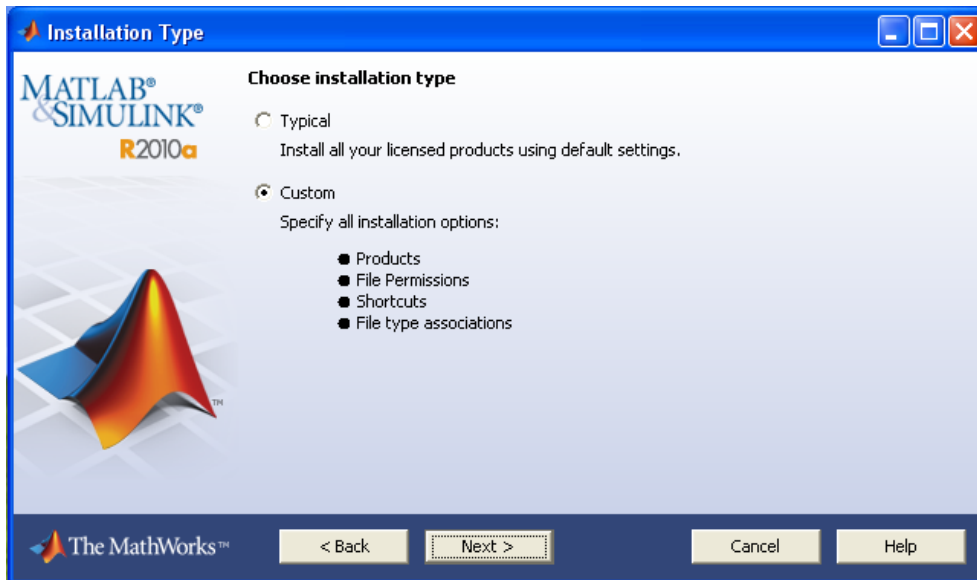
Installation Type

MATLAB®
&SIMULINK®
R2010a

Choose installation type

Typical
Install all your licensed products using default settings.

Custom
Specify all installation options:

- Products
- File Permissions
- Shortcuts
- File type associations

TM

The MathWorks™

< Back
Next >
Cancel
Help